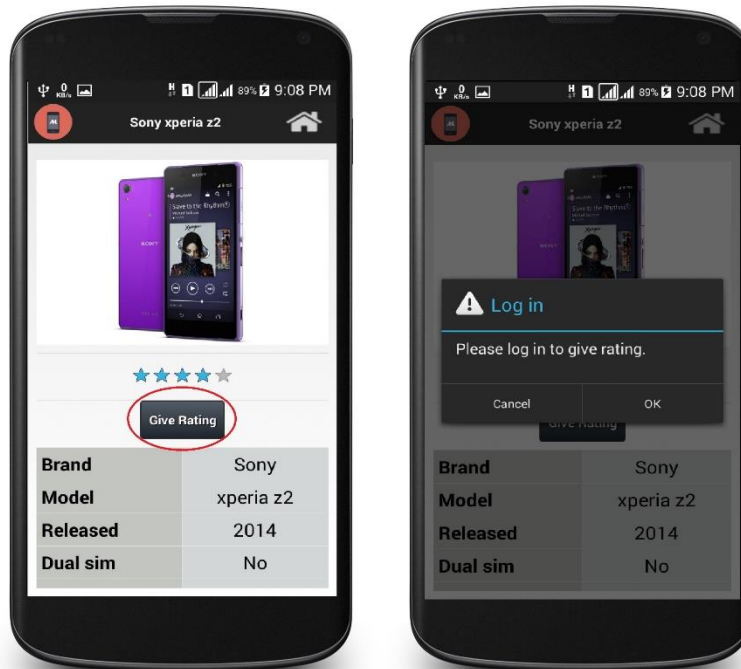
0 KB/s 89% 9:08 PM

Sony xperia z2

Give Rating

| Brand | Sony |
|---|---|
| Model | xperia z2 |
| Released | 2014 |
| Dual sim | No |

0 KB/s 89% 9:08 PM

Sony xperia z2

Log in

Please log in to give rating.

Cancel OK

Give Rating

| Brand | Sony |
|---|---|
| Model | xperia z2 |
| Released | 2014 |
| Dual sim | No |